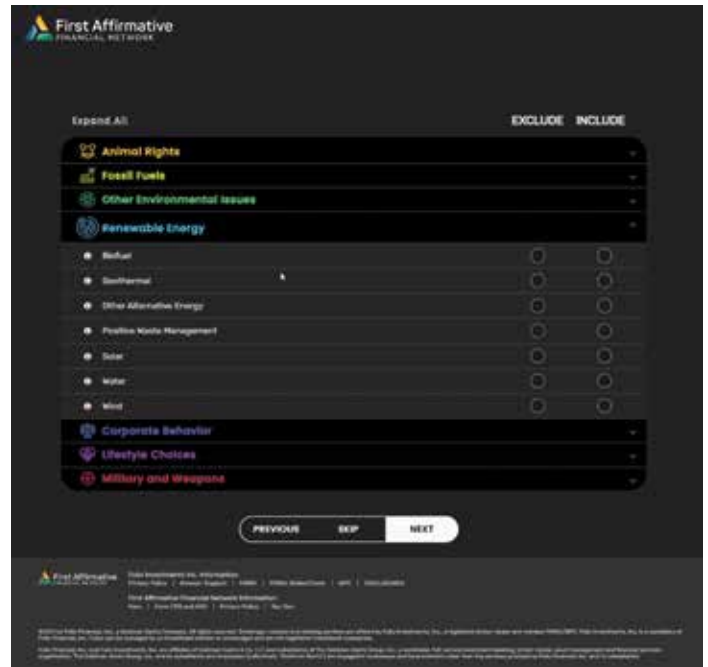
First Affirmative
FINANCIAL NETWORK

Expand All

EXCLUDE INCLUDE

Animal Rights

Fossil Fuels

Other Environmental Issues

Renewable Energy

Biofuel

Geothermal

Other Alternative Energy

Positive Waste Management

Solar

Water

Wind

Corporate Behavior

Lifestyle Choices

Military and Weapons

PREVIOUS SKIP NEXT

First Affirmative FINANCIAL NETWORK

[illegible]

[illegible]